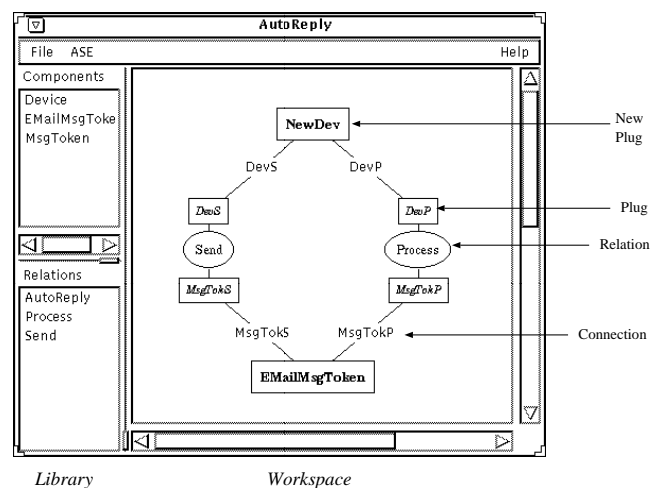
AutoReply

File ASE Help

Components

Device
EMailMsgToke
MsgToken

Relations

AutoReply
Process
Send

NewDev

DevS DevP

DevS DevP

Send Process

MsgTokS MsgTokP

MsgTokS MsgTokP

EMailMsgToken

New Plug

Plug

Relation

Connection

Library Workspace